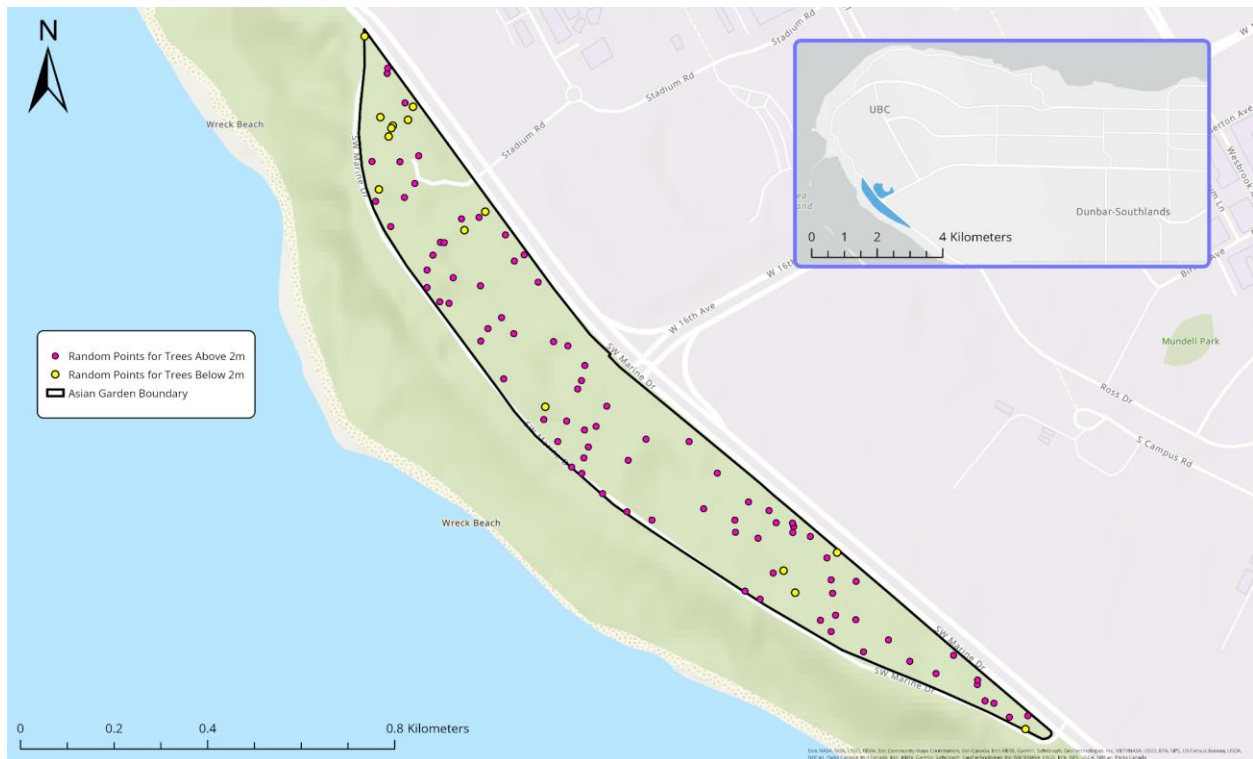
N

Wreck Beach

SW Marine Dr

Stadium Rd

Stadium Rd

Stadium Rd

UBC

Dunbar-Southlands

0 1 2 4 Kilometers

W 16th Ave

W 16th Ave

SW Marine Dr

Mundell Park

Ross Dr

S Campus Rd

Random Points for Trees Above 2m
Random Points for Trees Below 2m
Asian Garden Boundary

SW Marine Dr

Wreck Beach

SW Marine Dr

SW Marine Dr

0 0.2 0.4 0.8 Kilometers

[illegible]